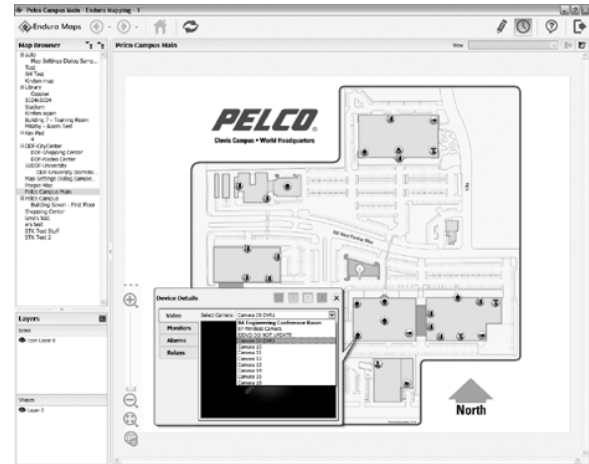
Pelco Campus Main - Endura Mapping - 1

Endura Maps

Map Browser

Pelco Campus Main

View

Kiosk
Map Settings Dialog Samp...
Test
AH Test
Kirsten map
Library
Cooper
1024x1024
Stadium
Kirsten again
Building 7 - Training Room
Mobility - Alarm Test
Key Pad
DDF-CityCenter
DDF-Shopping Center
DDF-Rodeo Center
DDF-University
DDF-University Dormito...
Map Settings Dialog Sample...
Project Map
Pelco Campus Main
Pelco Campus
Building Seven - First Floor
Shopping Center
Univ1 Edit
ericfield
STK Test Stuff
STK Test 2

Layers

Icons

User Layer 0

Shapes

Layer 0

PELCO
Clovis Campus • World Headquarters

Device Details

Video
Monitors
Alarms
Relays

Select Camera: Camera 19 (IVR)

B6 Engineering Conference Room
EP Pendant Camera
DEVICE DO NOT UPDATE
Camera 19 (IVR)
Camera 10
Camera 11
Camera 12
Camera 13
Camera 14
Camera 15
Camera 16

North